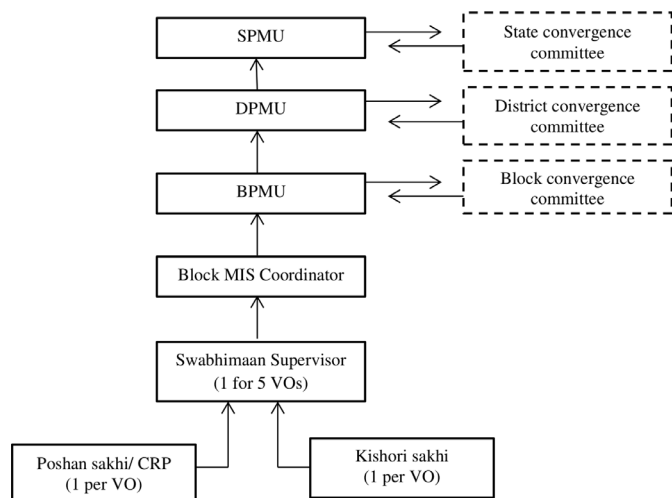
SPMU

State convergence committee

DPMU

District convergence committee

BPMU

Block convergence committee

Block MIS Coordinator

Swabhimaan Supervisor (1 for 5 VOs)

Poshan sakhi/ CRP (1 per VO)

Kishori sakhi (1 per VO)